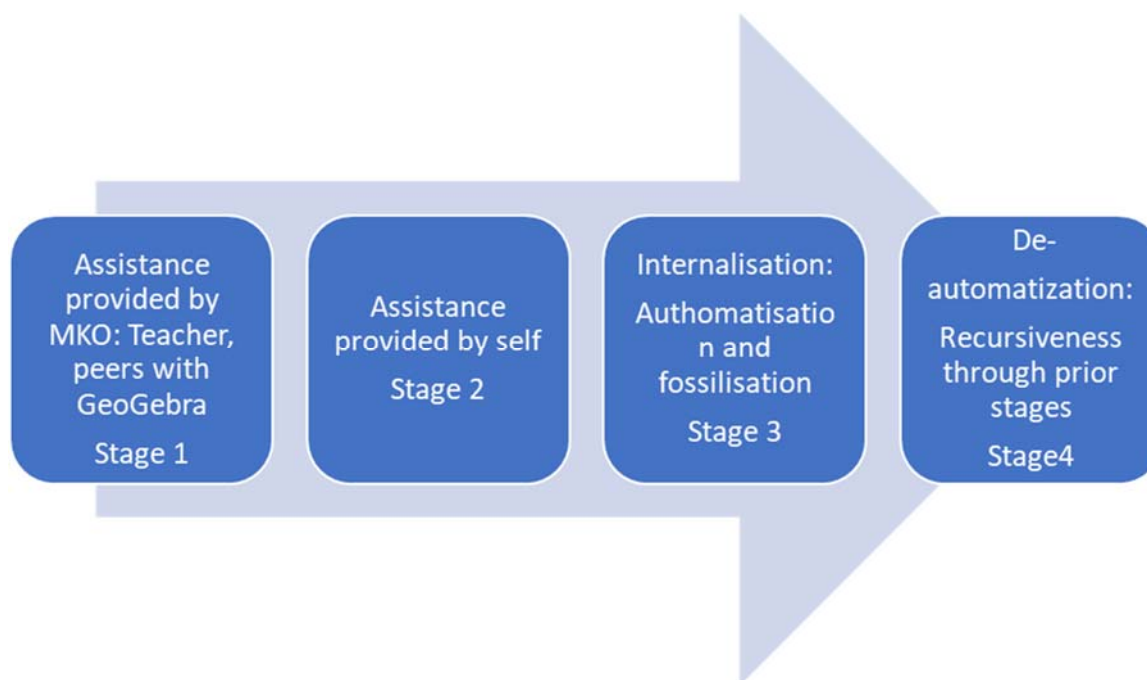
Assistance provided by MKO: Teacher, peers with GeoGebra

Stage 1

Assistance provided by self

Stage 2

Internalisation: Authomatisation and fossilisation

Stage 3

De-automatization: Recursiveness through prior stages

Stage4